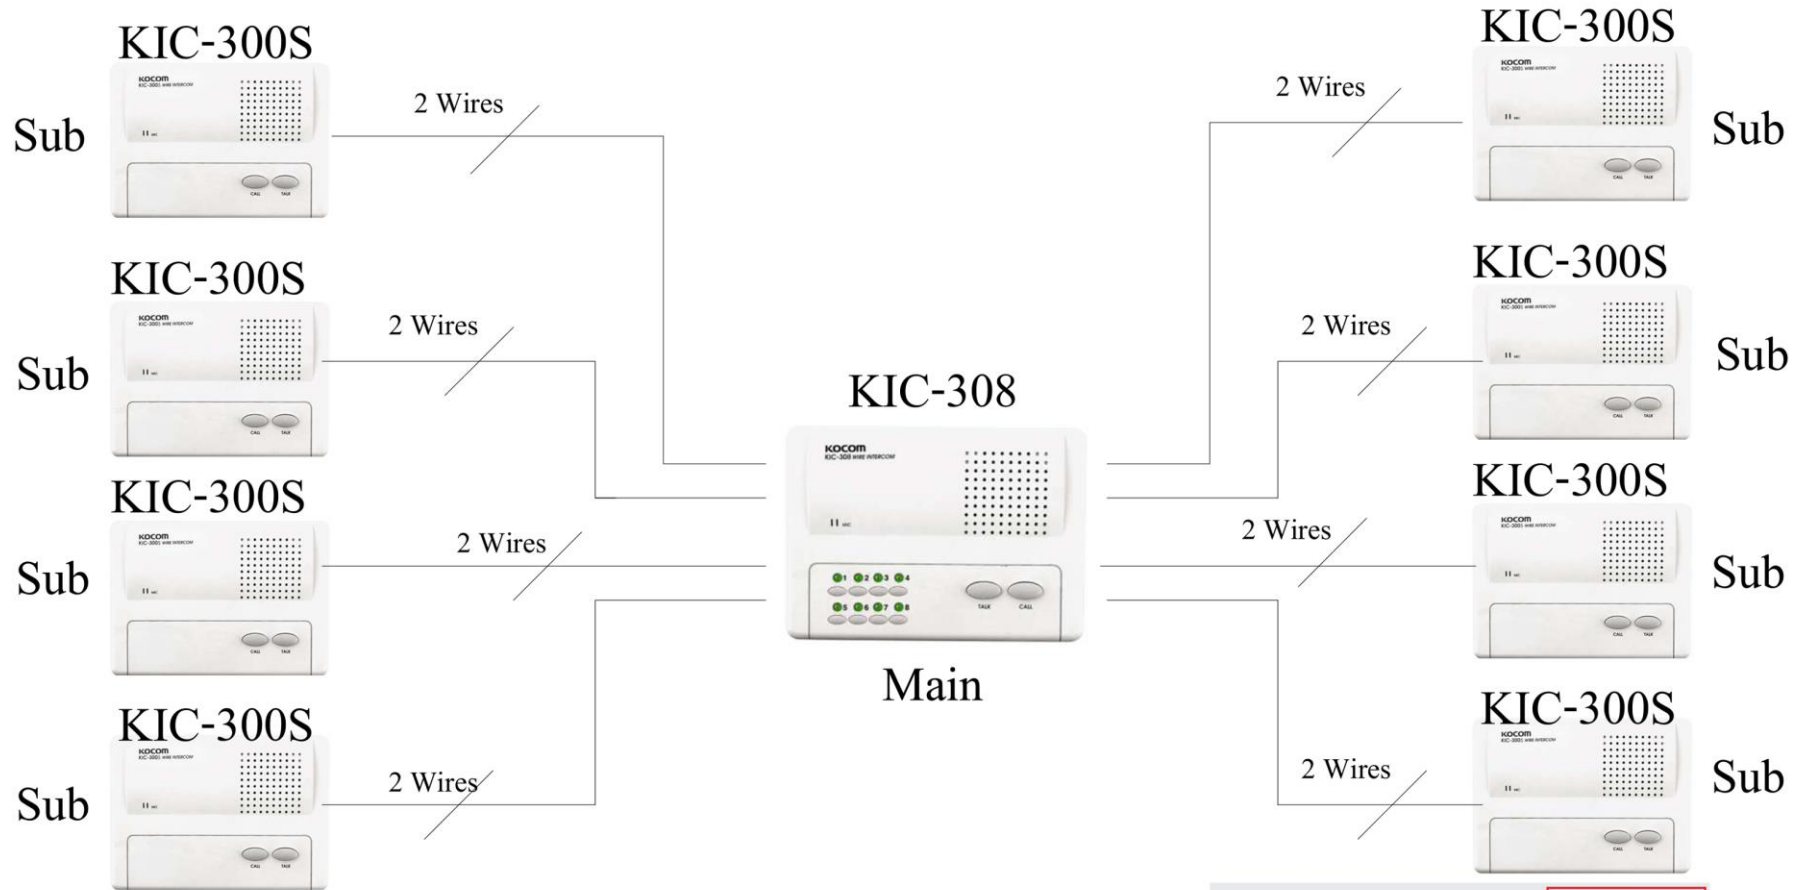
KIC-300S

Sub

2 Wires

KIC-300S

Sub

2 Wires

KIC-300S

Sub

2 Wires

KIC-300S

Sub

2 Wires

KIC-308

KOCOM
KIC-308 WIRE INTERCOM

1 2 3 4
5 6 7 8

TALK CALL

Main

KIC-300S

Sub

2 Wires

KIC-300S

Sub

2 Wires

KIC-300S

Sub

2 Wires

KIC-300S

Sub

2 Wires